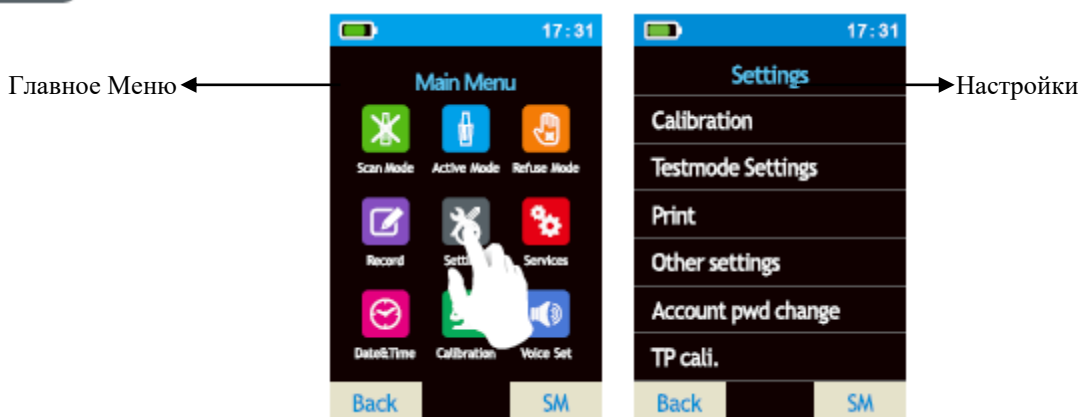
Главное Меню

17:31

Main Menu

Scan Mode
Active Mode
Refuse Mode
Record
Setti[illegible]
Services
Date&Time
Calibration
Voice Set

Back
SM

17:31

Settings

Calibration
Testmode Settings
Print
Other settings
Account pwd change
TP cali.

Back
SM

Настройки